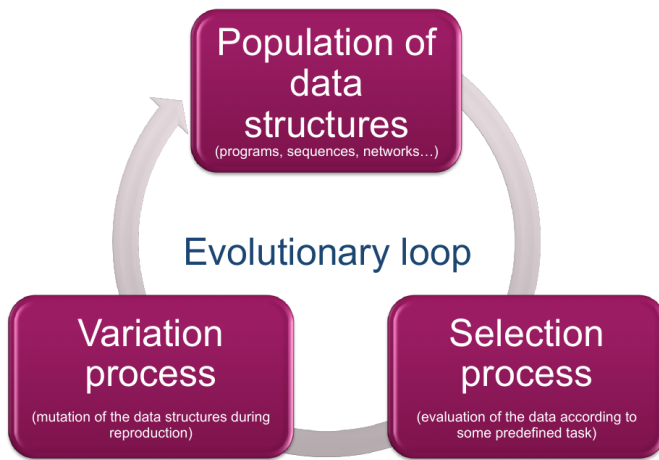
Population of data structures
(programs, sequences, networks…)

Evolutionary loop

Variation process
(mutation of the data structures during reproduction)

Selection process
(evaluation of the data according to some predefined task)